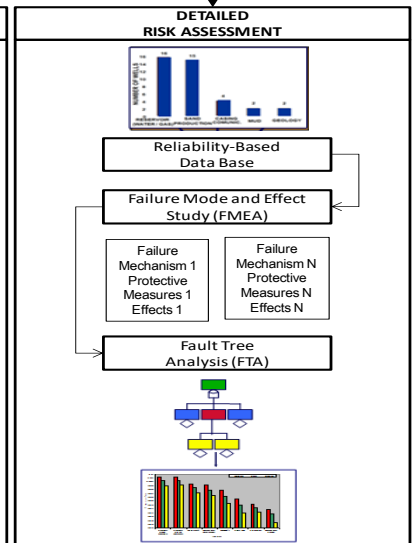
DETAILED
RISK ASSESSMENT

NUMBER OF WELLS

16

15

4

2

2

RESERVOIR (WATER / GAS)

SAND PRODUCTION

CASING CORROSION

MUD

GEOLOGY

Reliability-Based Data Base

Failure Mode and Effect Study (FMEA)

Failure Mechanism 1 Protective Measures 1 Effects 1

Failure Mechanism N Protective Measures N Effects N

Fault Tree Analysis (FTA)